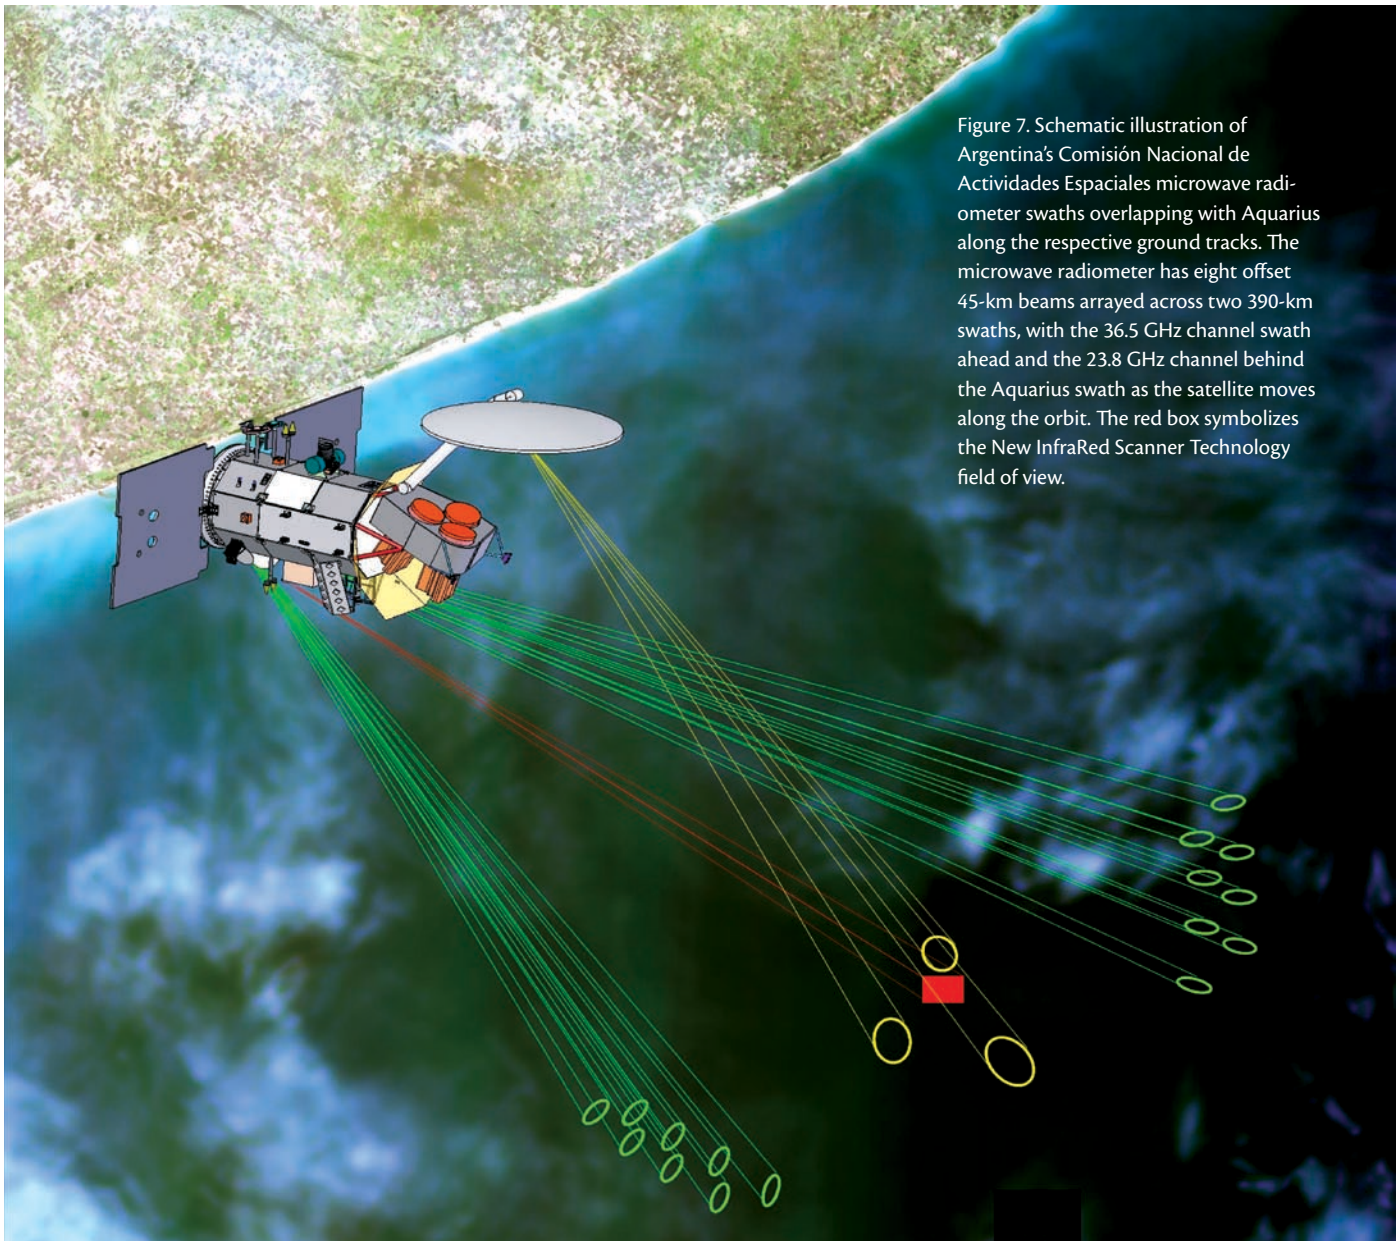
Figure 7. Schematic illustration of Argentina's Comisión Nacional de Actividades Espaciales microwave radiometer swaths overlapping with Aquarius along the respective ground tracks. The microwave radiometer has eight offset 45-km beams arrayed across two 390-km swaths, with the 36.5 GHz channel swath ahead and the 23.8 GHz channel behind the Aquarius swath as the satellite moves along the orbit. The red box symbolizes the New InfraRed Scanner Technology field of view.